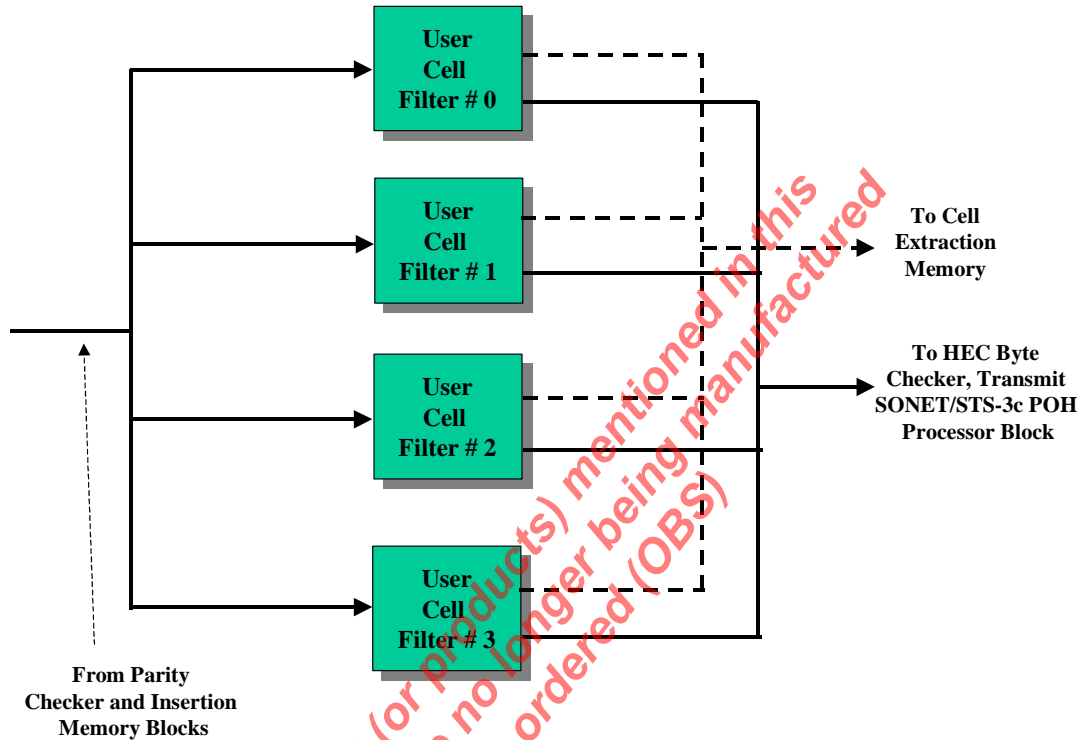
User Cell Filter # 0

User Cell Filter # 1

User Cell Filter # 2

User Cell Filter # 3

To Cell Extraction Memory

To HEC Byte Checker, Transmit SONET/STS-3c POH Processor Block

From Parity Checker and Insertion Memory Blocks

(or products) mentioned in this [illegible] no longer being manufactured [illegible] ordered (OBS)